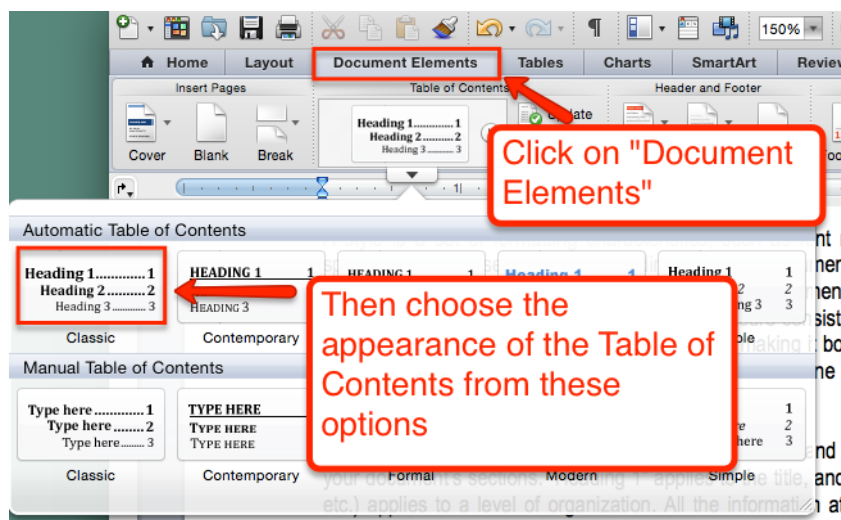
150%

Home Layout Document Elements Tables Charts SmartArt Review

Insert Pages
Cover Blank Break

Table of Contents
Heading 1............1
Heading 2............2
Heading 3............3
Update

Header and Footer

Click on "Document Elements"

Automatic Table of Contents

Heading 1............1
Heading 2............2
Heading 3............3
Classic

HEADING 1 1
HEADING 3
Contemporary

HEADING 1

Heading 1 1

Heading 1 1
2
ing 3 3
mple

Then choose the appearance of the Table of Contents from these options

Manual Table of Contents

Type here............1
Type here........2
Type here........3
Classic

TYPE HERE
TYPE HERE
TYPE HERE
Contemporary

Formal

Modern

1
2
here 3
Simple

nt
ner
nen
aking it bo
ne
nd
your document's sections. Heading 1 applies title, and
etc.) applies to a level of organization. All the information at